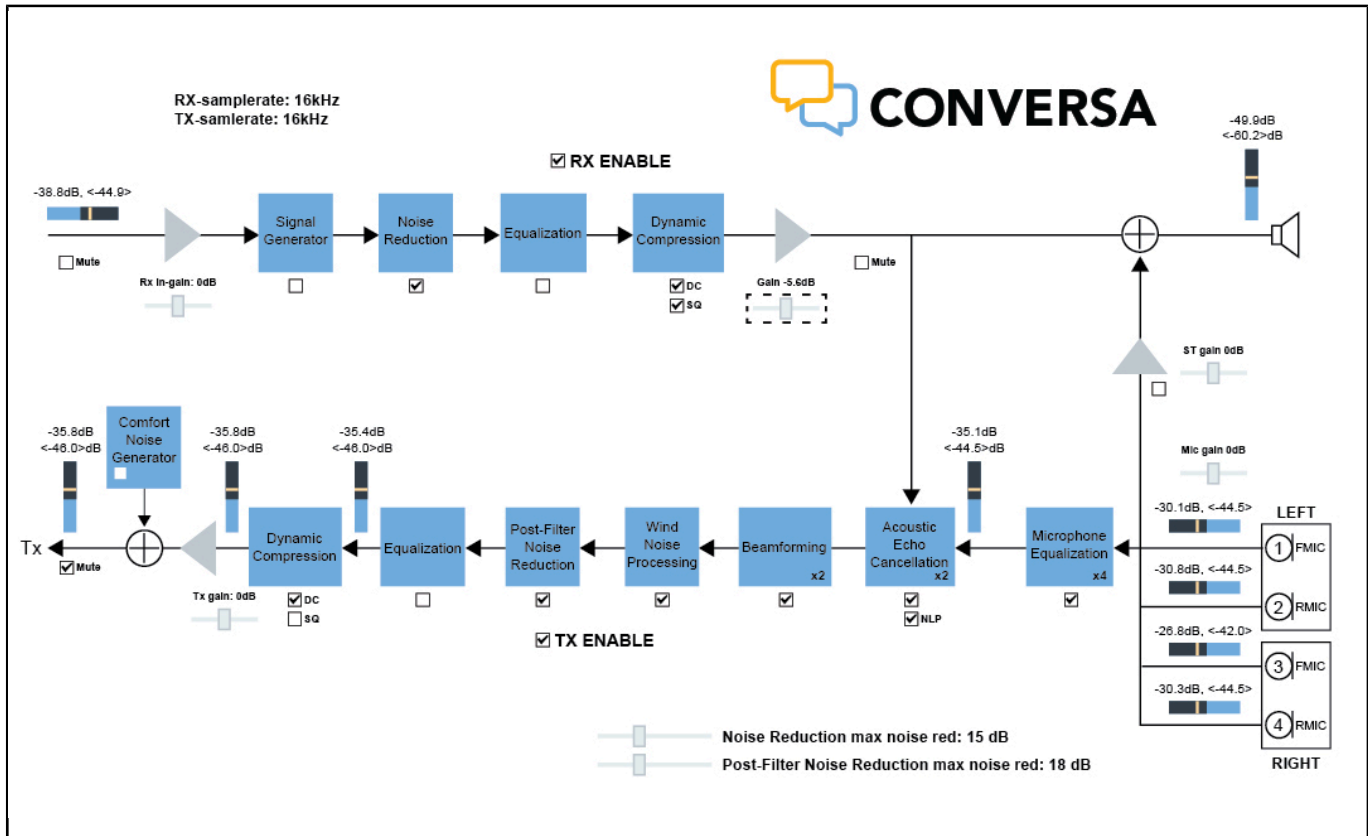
CONVERSA

RX-samplerate: 16kHz
TX-samlerate: 16kHz

RX ENABLE

-38.8dB, <-44.9>

Mute

Rx In-gain: 0dB

Signal Generator

Noise Reduction

Equalization

Dynamic Compression

DC
SQ

Gain -5.6dB

Mute

-49.9dB
<-60.2>dB

ST gain 0dB

Mic gain 0dB

-35.8dB
<-46.0>dB

Comfort Noise Generator

-35.8dB
<-46.0>dB

-35.4dB
<-46.0>dB

-35.1dB
<-44.5>dB

Tx

Mute

Tx gain: 0dB

Dynamic Compression

DC
SQ

Equalization

Post-Filter Noise Reduction

Wind Noise Processing

Beamforming
x2

Acoustic Echo Cancellation
x2

NLP

Microphone Equalization
x4

LEFT

-30.1dB, <-44.5>

1 FMIC

-30.8dB, <-44.5>

2 RMIC

-26.8dB, <-42.0>

3 FMIC

-30.3dB, <-44.5>

4 RMIC

RIGHT

TX ENABLE

Noise Reduction max noise red: 15 dB
Post-Filter Noise Reduction max noise red: 18 dB